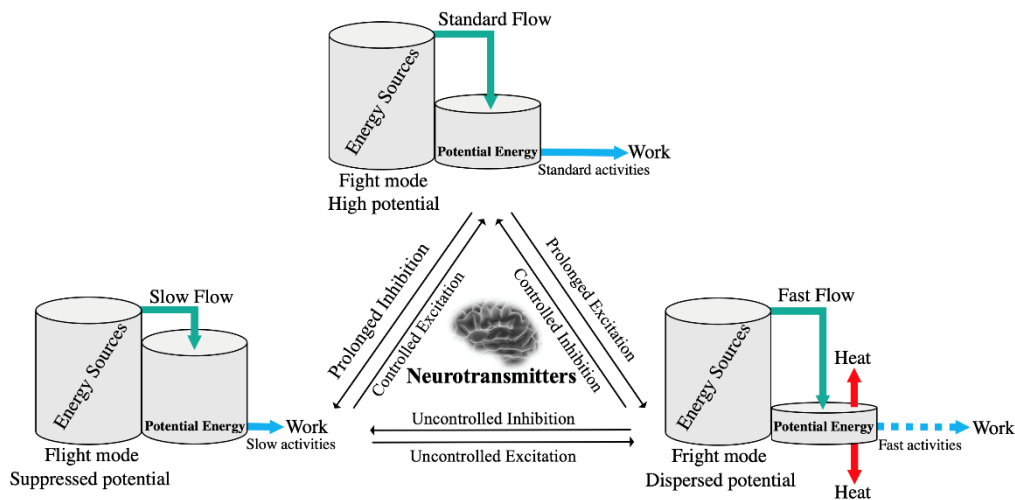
Standard Flow
Energy Sources
Potential Energy
Work
Standard activities
Fight mode
High potential

Prolonged Inhibition
Controlled Excitation
Controlled Inhibition
Prolonged Excitation
Neurotransmitters
Uncontrolled Inhibition
Uncontrolled Excitation

Slow Flow
Energy Sources
Potential Energy
Work
Slow activities
Flight mode
Suppressed potential

Fast Flow
Heat
Energy Sources
Potential Energy
Work
Fast activities
Heat
Fright mode
Dispersed potential